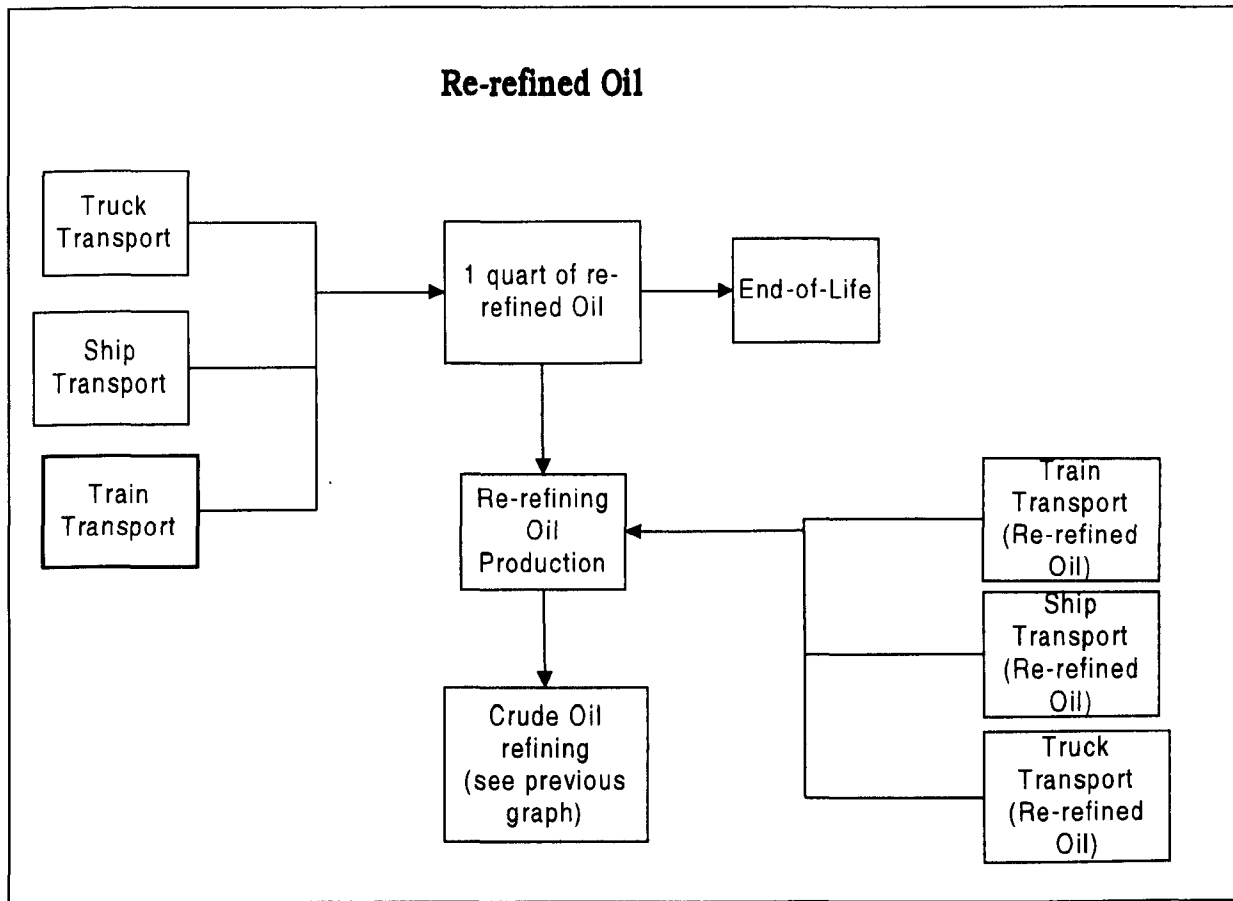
Re-refined Oil

Truck Transport

Ship Transport

Train Transport

1 quart of re-refined Oil

End-of-Life

Re-refining Oil Production

Crude Oil refining (see previous graph)

Train Transport (Re-refined Oil)

Ship Transport (Re-refined Oil)

Truck Transport (Re-refined Oil)